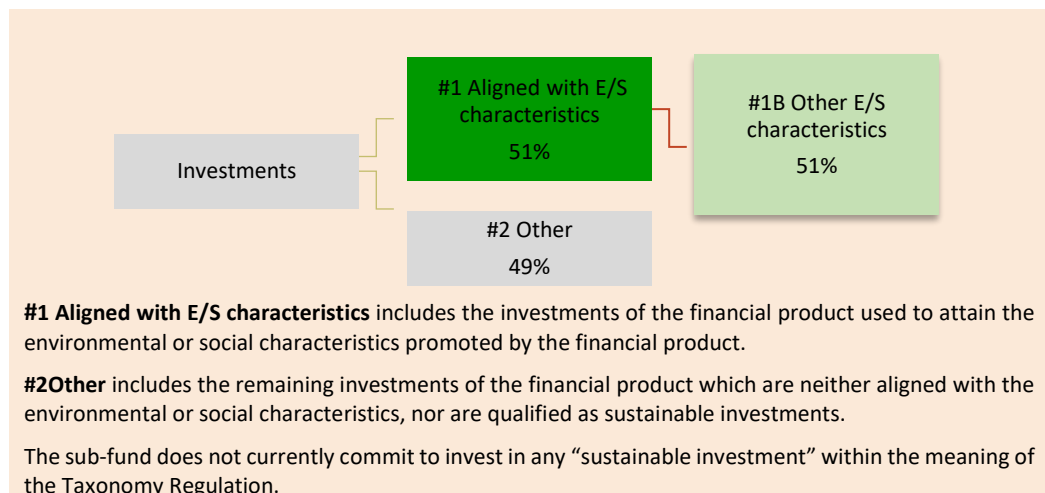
Investments

#1 Aligned with E/S characteristics
51%

#1B Other E/S characteristics
51%

#2 Other
49%

**#1 Aligned with E/S characteristics** includes the investments of the financial product used to attain the environmental or social characteristics promoted by the financial product.

**#2Other** includes the remaining investments of the financial product which are neither aligned with the environmental or social characteristics, nor are qualified as sustainable investments.

The sub-fund does not currently commit to invest in any “sustainable investment” within the meaning of the Taxonomy Regulation.